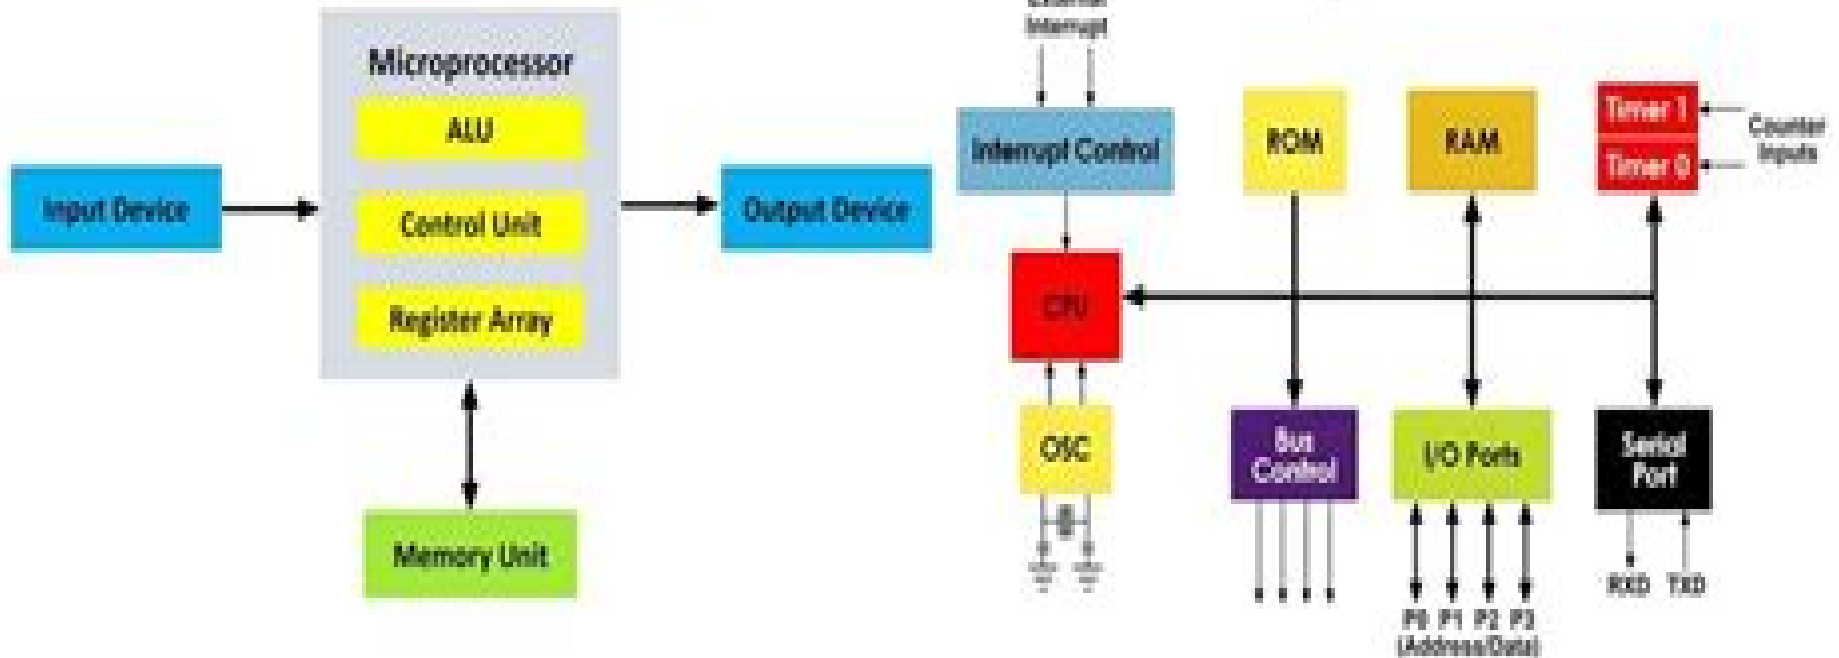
Microprocessor

ALU

Control Unit

Register Array

Input Device

Output Device

Memory Unit

External Interrupt

Interrupt Control

ROM

RAM

Timer 1

Timer 0

Counter Inputs

CPU

OSC

Bus Control

I/O Ports

Serial Port

RXD TXD

P0 P1 P2 P3 (Address/Data)